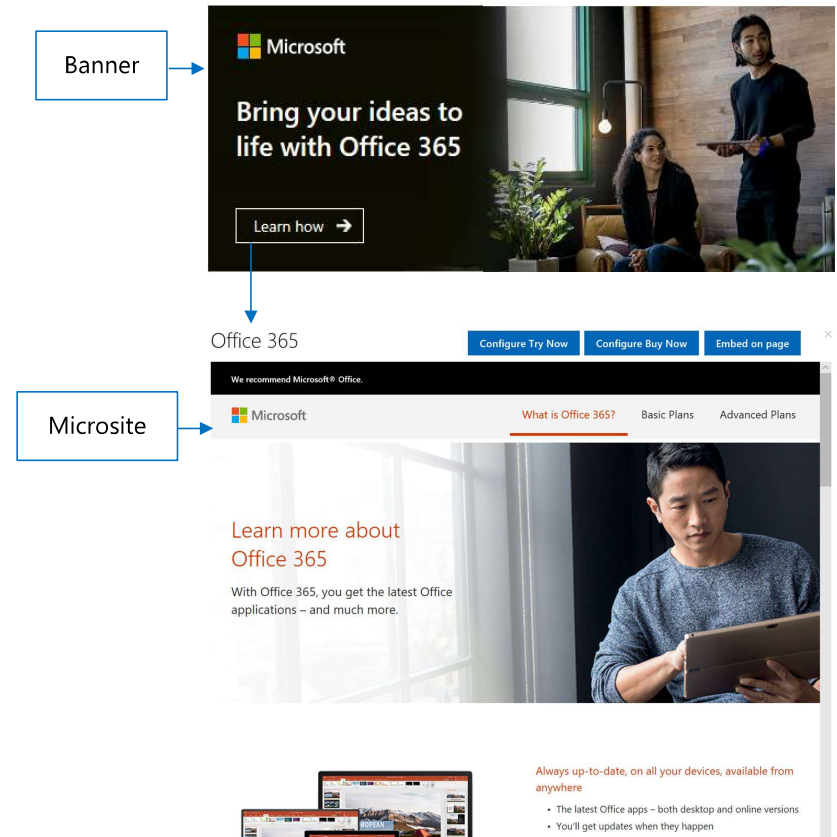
Banner

Microsoft

Bring your ideas to life with Office 365

Learn how →

Office 365

Configure Try Now

Configure Buy Now

Embed on page

We recommend Microsoft® Office.

Microsite

Microsoft

What is Office 365?

Basic Plans

Advanced Plans

Learn more about Office 365

With Office 365, you get the latest Office applications – and much more.

Always up-to-date, on all your devices, available from anywhere

• The latest Office apps – both desktop and online versions
• You'll get updates when they happen